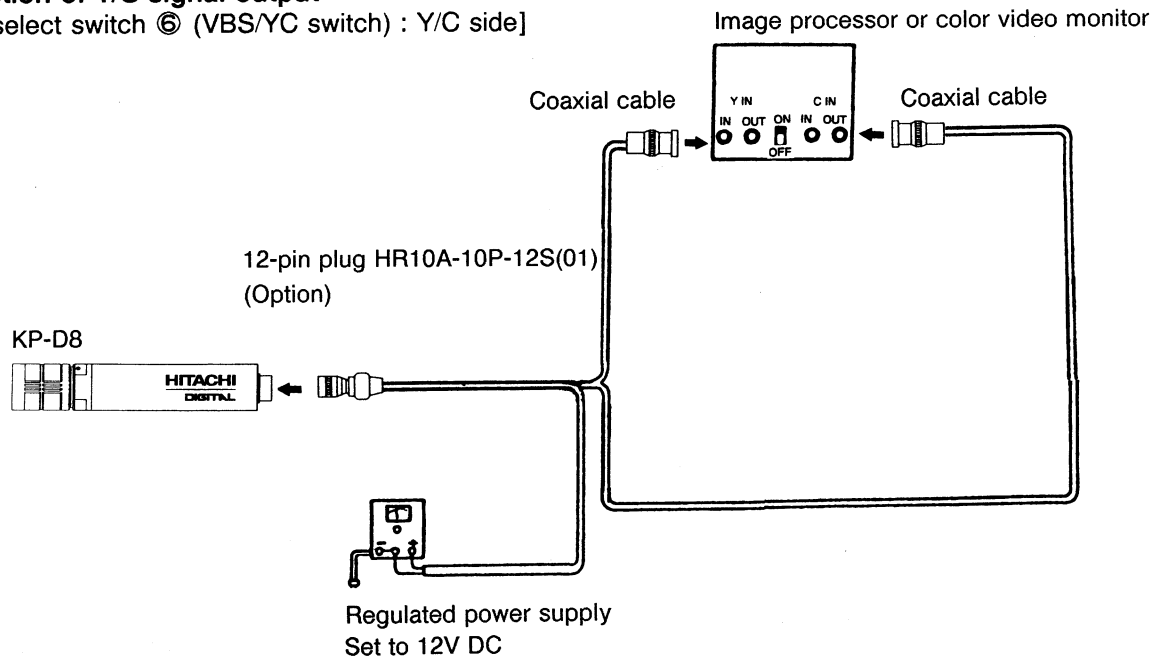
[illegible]
select switch ⑥ (VBS/YC switch) : Y/C side]

Image processor or color video monitor

Coaxial cable

Y IN
IN OUT
ON
OFF
C IN
IN OUT

Coaxial cable

12-pin plug HR10A-10P-12S(01)
(Option)

KP-D8

HITACHI
DIGITAL

Regulated power supply
Set to 12V DC